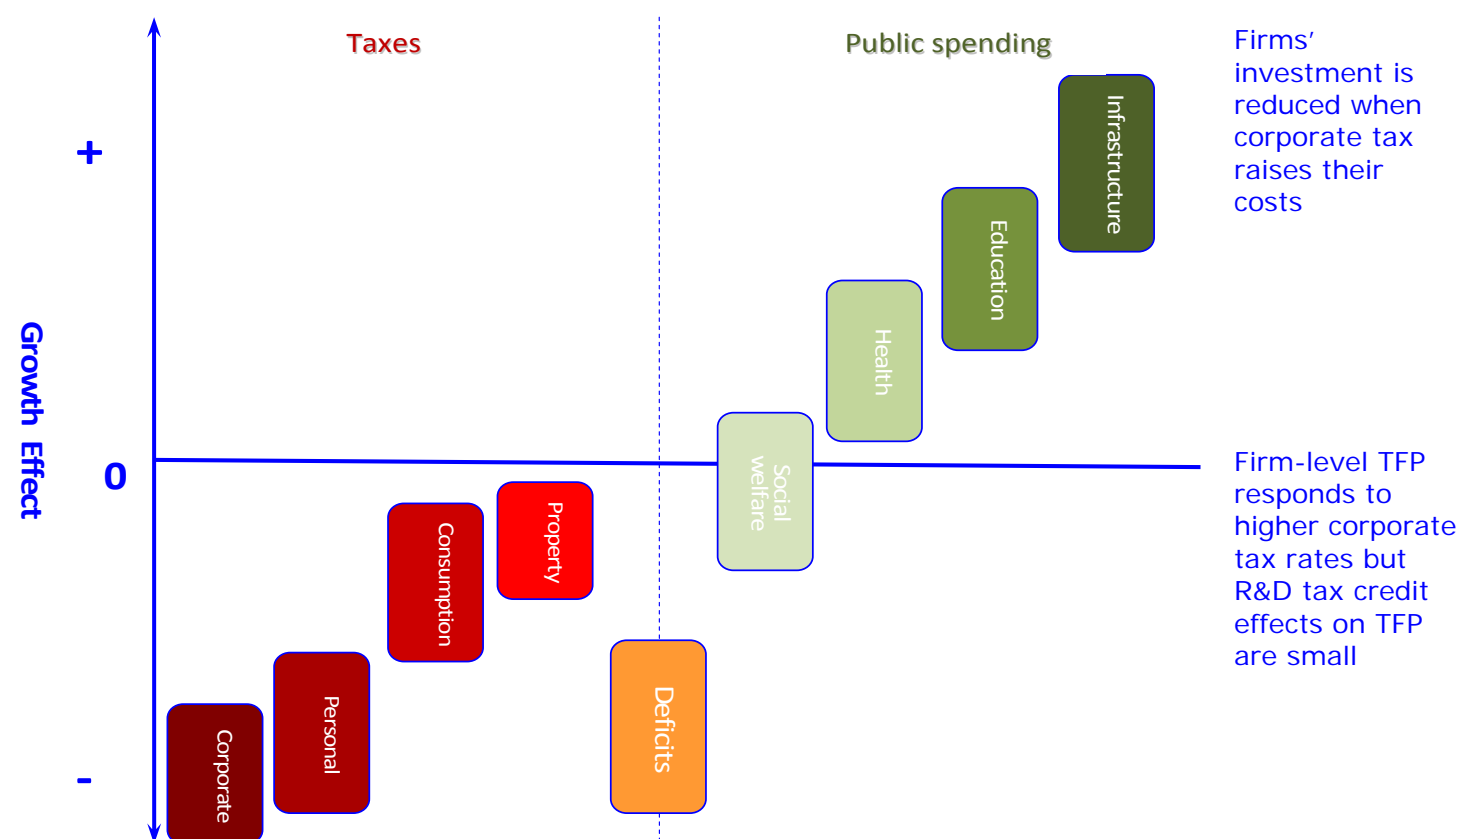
Taxes

Public spending

Firms' investment is reduced when corporate tax raises their costs

+

Growth Effect

0

-

Infrastructure

Education

Health

Social welfare

Property

Consumption

Personal

Corporate

Deficits

Firm-level TFP responds to higher corporate tax rates but R&D tax credit effects on TFP are small